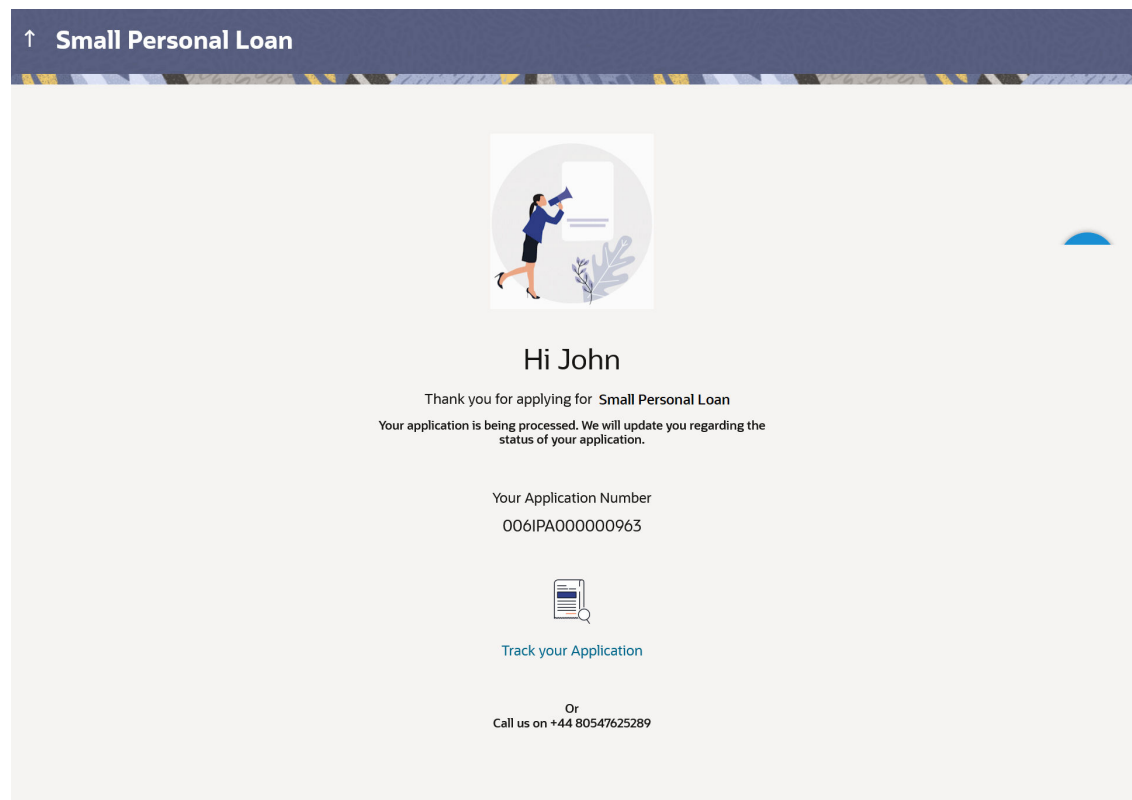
↑ Small Personal Loan

Hi John

Thank you for applying for Small Personal Loan

Your application is being processed. We will update you regarding the status of your application.

Your Application Number

006IPA000000963

Track your Application

Or
Call us on +44 80547625289